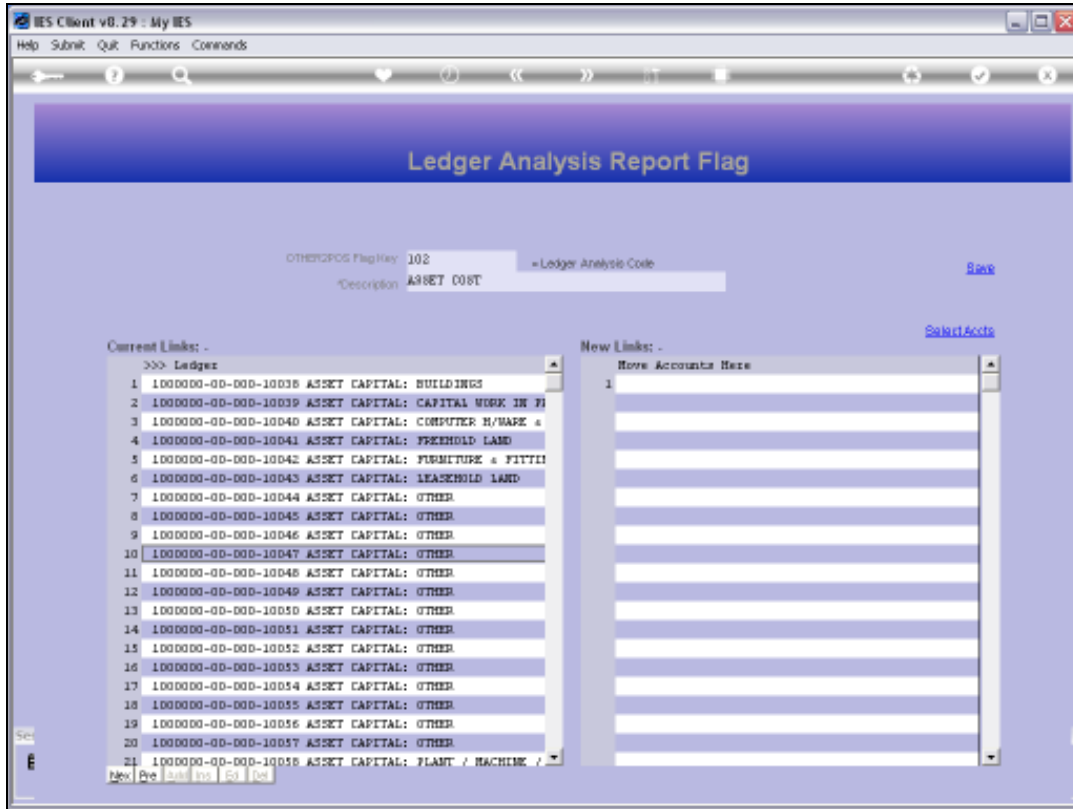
IES Client v8.29 : My IES

Help Submit Quit Functions Commands

Ledger Analysis Report Flag

OTHER2POS Flag Key 102 = Ledger Analysis Code

Save

*Description ASSET COST

Select Accts

Current Links: -

>>> Ledger

1 1000000-00-000-10038 ASSET CAPITAL: BUILDINGS
2 1000000-00-000-10039 ASSET CAPITAL: CAPITAL WORK IN P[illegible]
3 1000000-00-000-10040 ASSET CAPITAL: COMPUTER H/WARE &
4 1000000-00-000-10041 ASSET CAPITAL: FREEHOLD LAND
5 1000000-00-000-10042 ASSET CAPITAL: FURNITURE & FITTI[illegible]
6 1000000-00-000-10043 ASSET CAPITAL: LEASEHOLD LAND
7 1000000-00-000-10044 ASSET CAPITAL: OTHER
8 1000000-00-000-10045 ASSET CAPITAL: OTHER
9 1000000-00-000-10046 ASSET CAPITAL: OTHER
10 1000000-00-000-10047 ASSET CAPITAL: OTHER
11 1000000-00-000-10048 ASSET CAPITAL: OTHER
12 1000000-00-000-10049 ASSET CAPITAL: OTHER
13 1000000-00-000-10050 ASSET CAPITAL: OTHER
14 1000000-00-000-10051 ASSET CAPITAL: OTHER
15 1000000-00-000-10052 ASSET CAPITAL: OTHER
16 1000000-00-000-10053 ASSET CAPITAL: OTHER
17 1000000-00-000-10054 ASSET CAPITAL: OTHER
18 1000000-00-000-10055 ASSET CAPITAL: OTHER
19 1000000-00-000-10056 ASSET CAPITAL: OTHER
20 1000000-00-000-10057 ASSET CAPITAL: OTHER
21 1000000-00-000-10058 ASSET CAPITAL: PLANT / MACHINE /

Nex Pre Add Ins Ed Del

New Links: -

Move Accounts Here

1

Se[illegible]

E